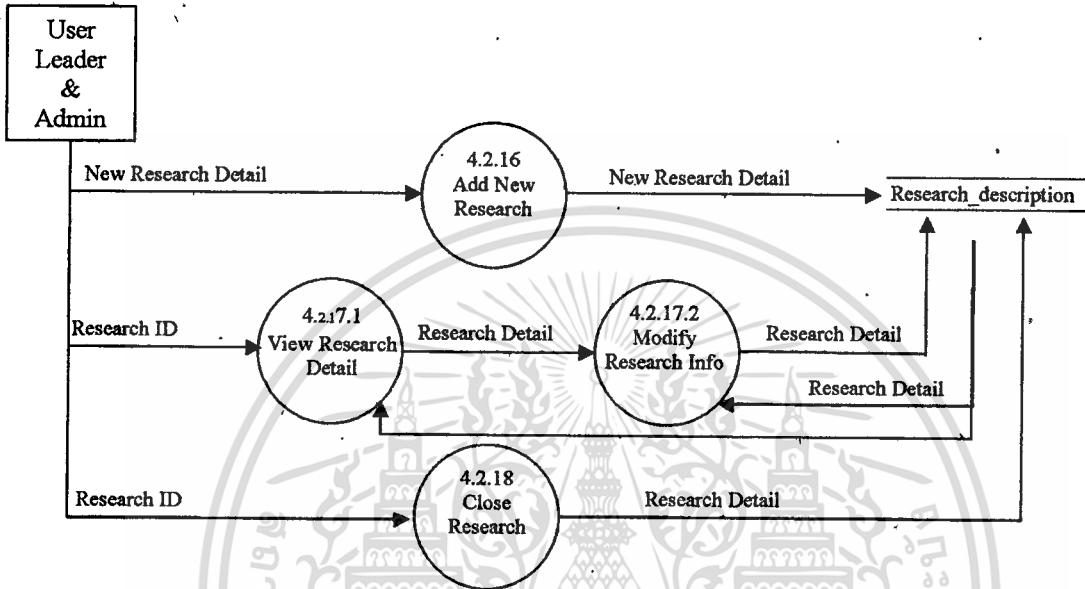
User Leader & Admin

New Research Detail

4.2.16 Add New Research

New Research Detail

Research_description

Research ID

4.2.17.1 View Research Detail

Research Detail

4.2.17.2 Modify Research Info

Research Detail

Research Detail

Research ID

4.2.18 Close Research

Research Detail